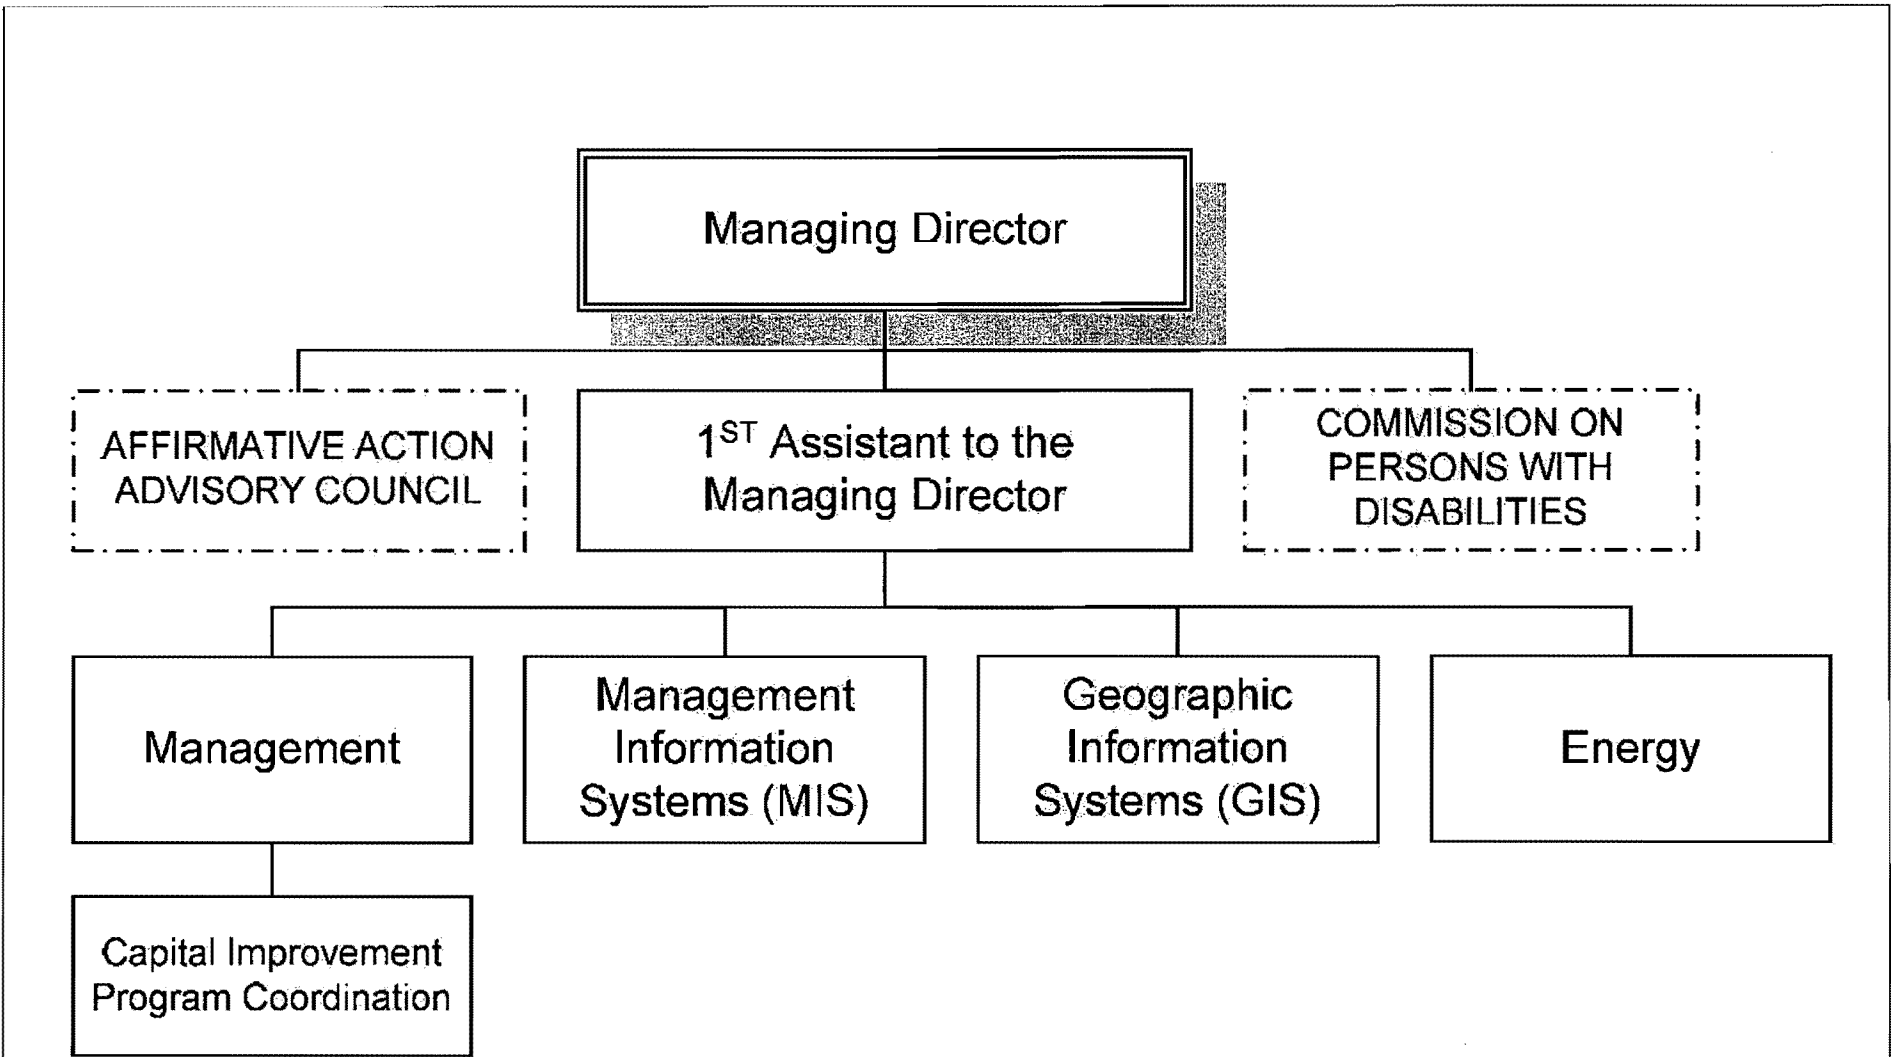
Managing Director

AFFIRMATIVE ACTION ADVISORY COUNCIL

1$^{ST}$ Assistant to the Managing Director

COMMISSION ON PERSONS WITH DISABILITIES

Management

Management Information Systems (MIS)

Geographic Information Systems (GIS)

Energy

Capital Improvement Program Coordination